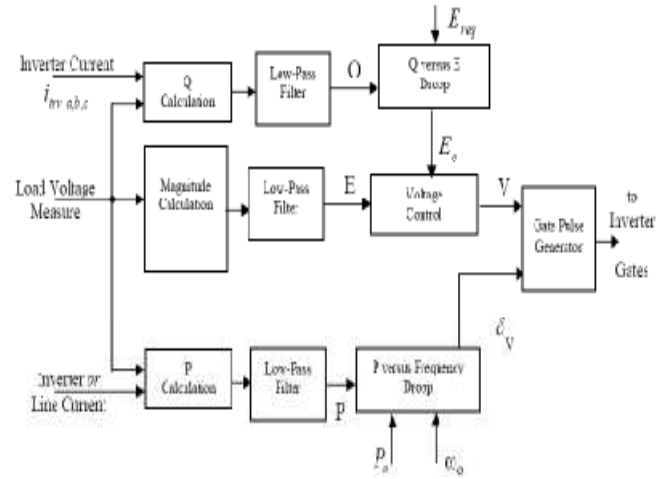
$E_{req}$

Inverter Current

$i_{inv\ a,b,c}$

Q Calculation

Low-Pass Filter

O

Q versus E Droop

$E_o$

Load Voltage Measure

Magnitude Calculation

Low-Pass Filter

E

Voltage Control

V

Gate Pulse Generator

to Inverter Gates

$\delta_V$

Inverter or Line Current

P Calculation

Low-Pass Filter

P

P versus Frequency Droop

$P_o$

$\omega_o$